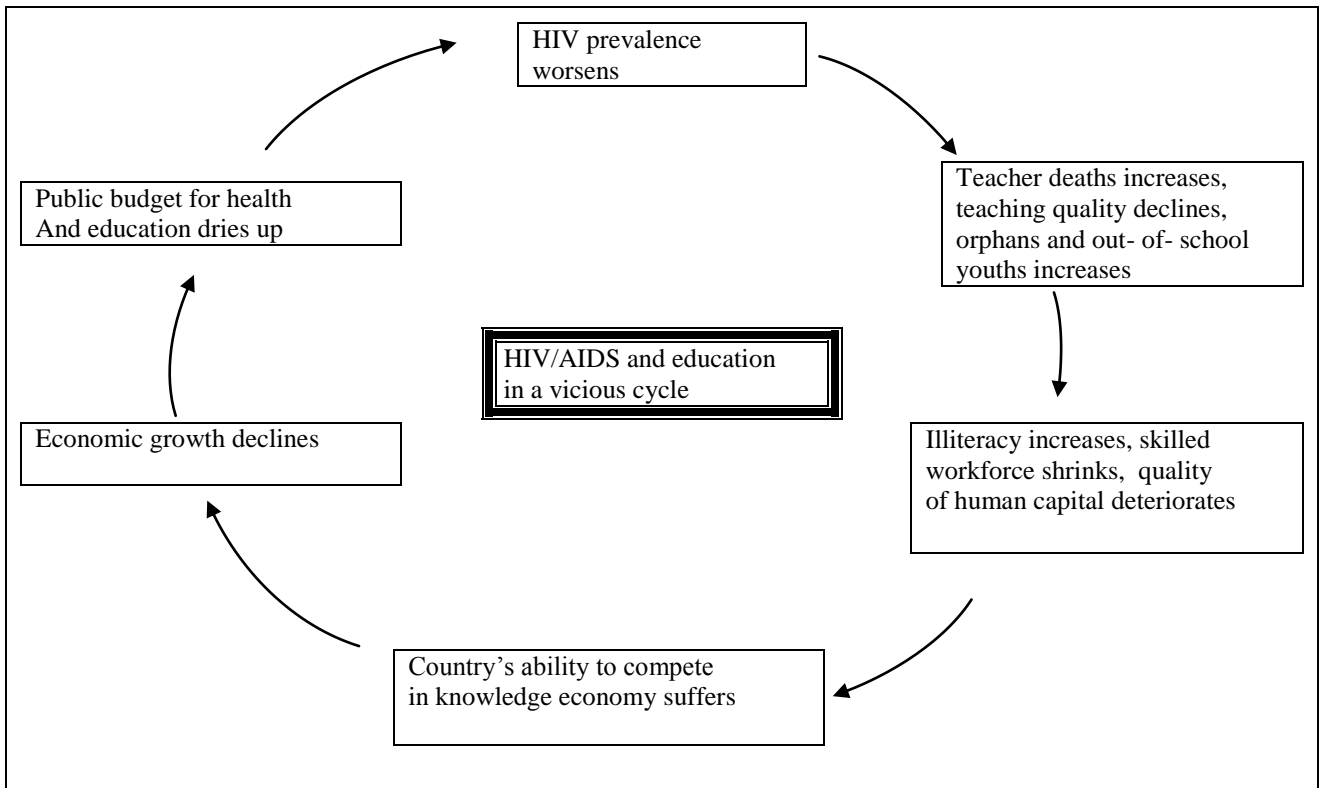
HIV prevalence worsens

Teacher deaths increases, teaching quality declines, orphans and out- of- school youths increases

HIV/AIDS and education in a vicious cycle

Illiteracy increases, skilled workforce shrinks, quality of human capital deteriorates

Country's ability to compete in knowledge economy suffers

Economic growth declines

Public budget for health And education dries up